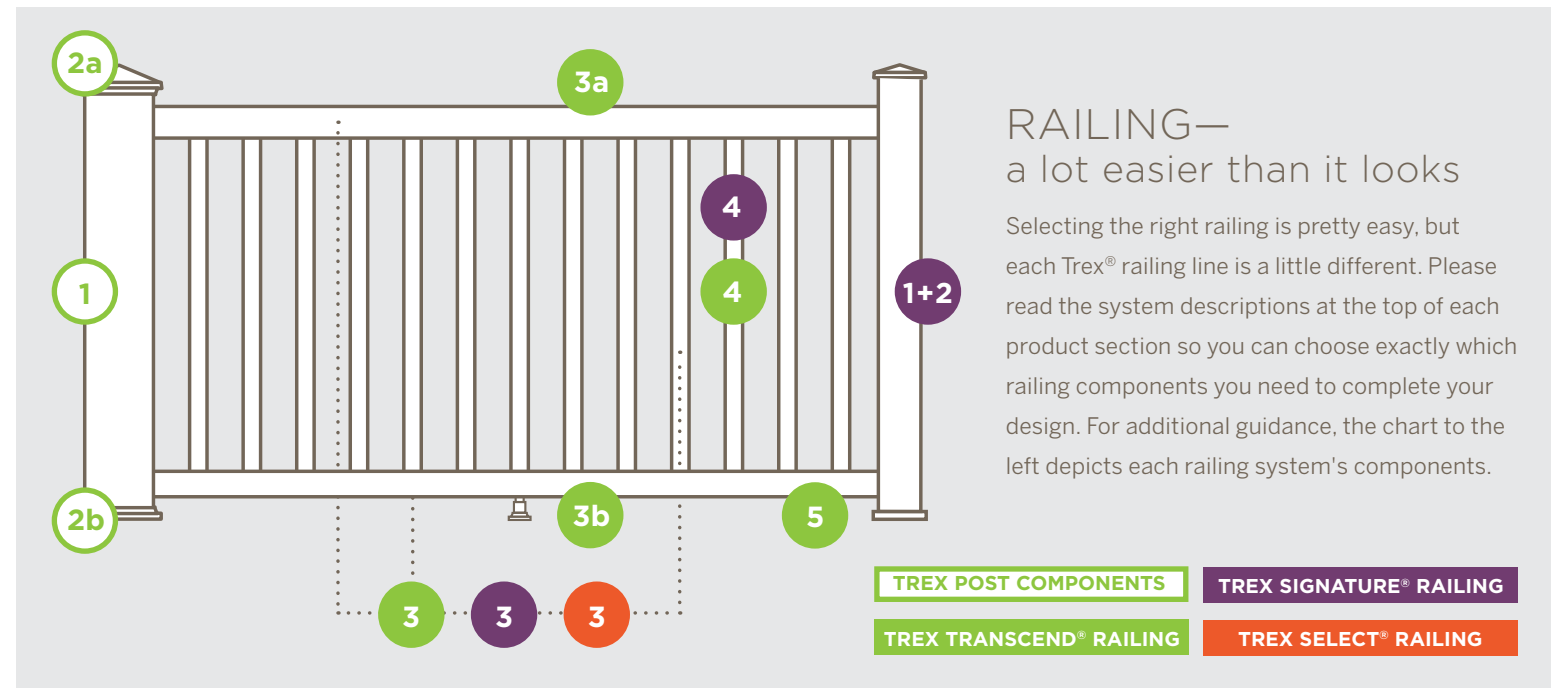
2a

3a

4

4

1

1+2

2b

3b

5

3

3

3

RAILING—
a lot easier than it looks

Selecting the right railing is pretty easy, but each Trex® railing line is a little different. Please read the system descriptions at the top of each product section so you can choose exactly which railing components you need to complete your design. For additional guidance, the chart to the left depicts each railing system's components.

TREX POST COMPONENTS

TREX SIGNATURE® RAILING

TREX TRANSCEND® RAILING

TREX SELECT® RAILING